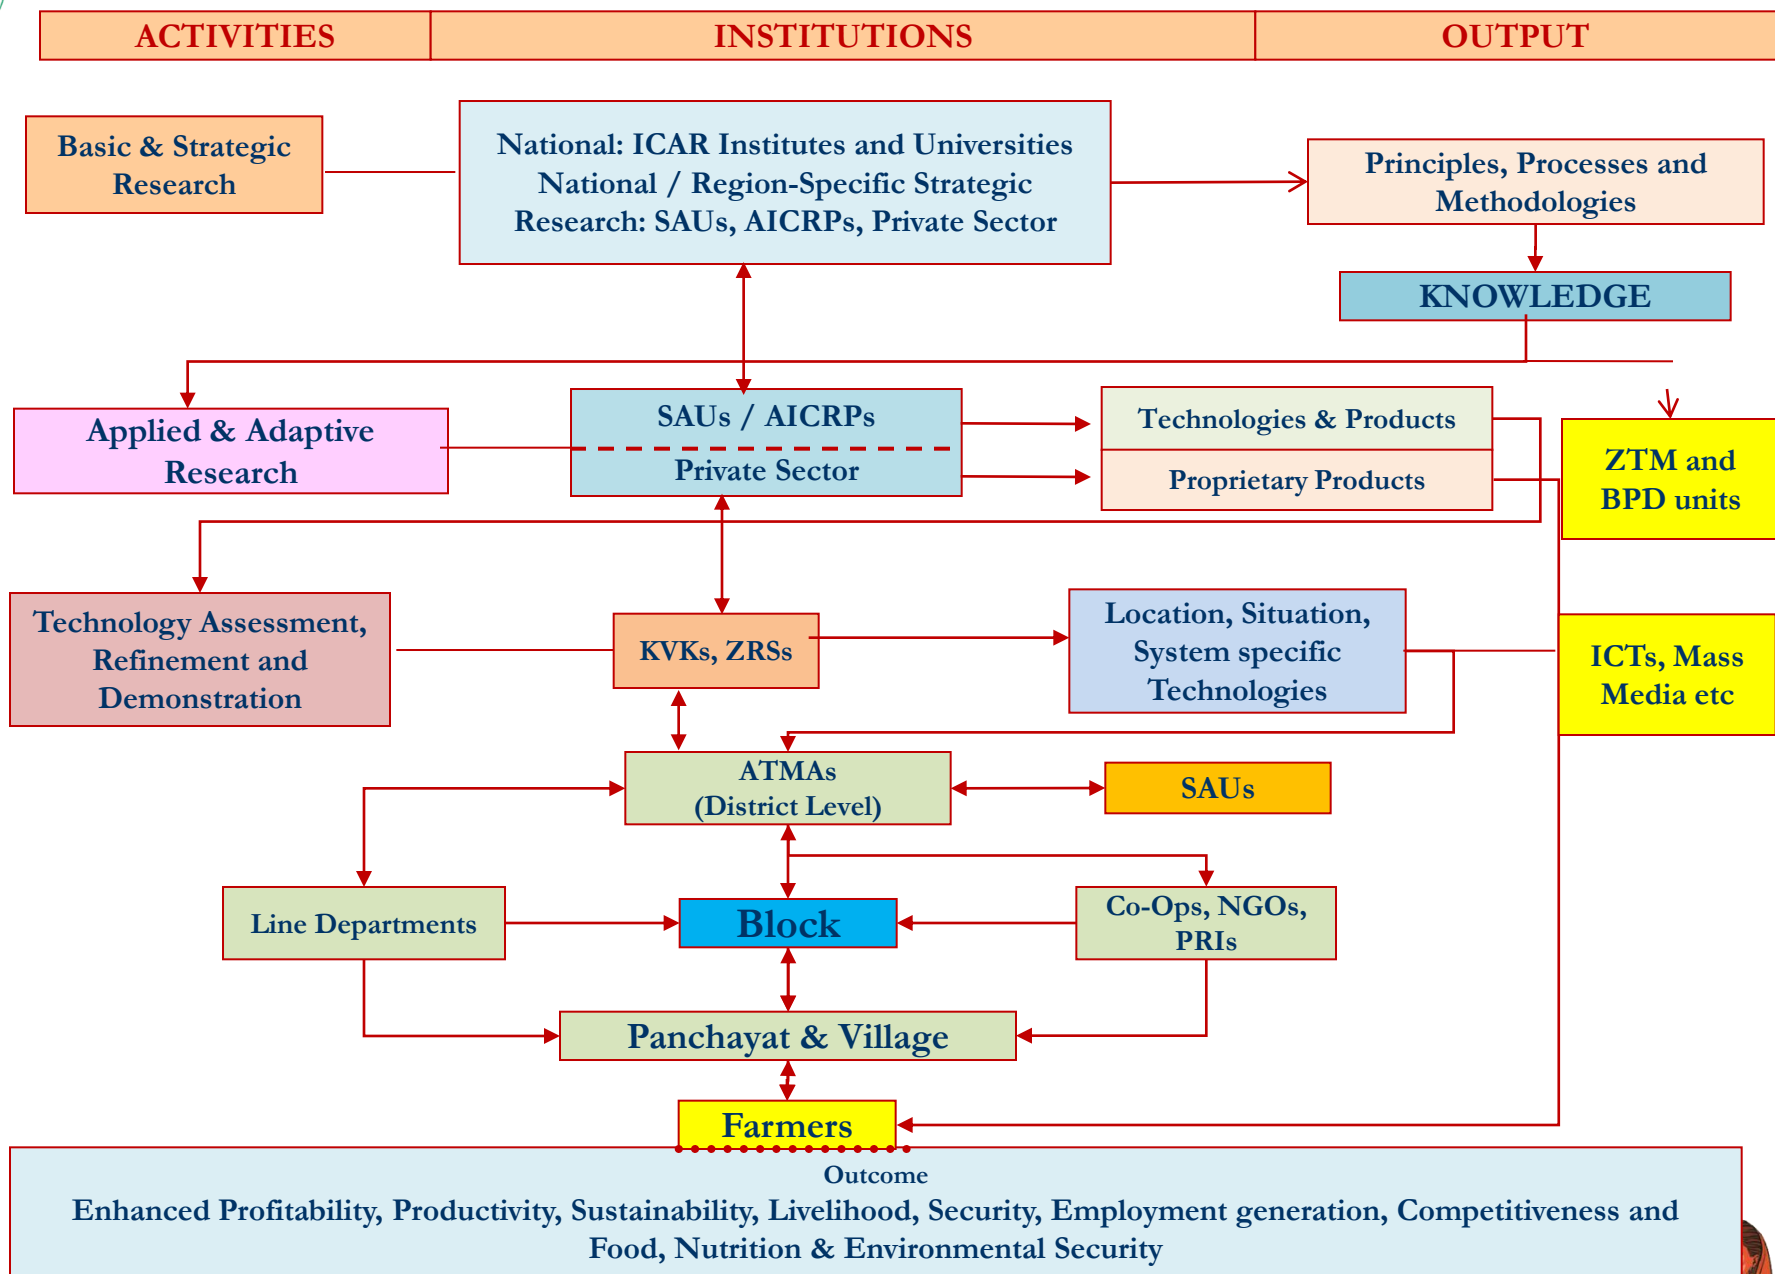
ACTIVITIES

INSTITUTIONS

OUTPUT

Basic & Strategic Research

National: ICAR Institutes and Universities National / Region-Specific Strategic Research: SAUs, AICRPs, Private Sector

Principles, Processes and Methodologies

KNOWLEDGE

Applied & Adaptive Research

SAUs / AICRPs

Private Sector

Technologies & Products

Proprietary Products

ZTM and BPD units

Technology Assessment, Refinement and Demonstration

KVKs, ZRSs

Location, Situation, System specific Technologies

ICTs, Mass Media etc

ATMAs (District Level)

SAUs

Line Departments

Block

Co-Ops, NGOs, PRIs

Panchayat & Village

Farmers

Outcome

Enhanced Profitability, Productivity, Sustainability, Livelihood, Security, Employment generation, Competitiveness and Food, Nutrition & Environmental Security